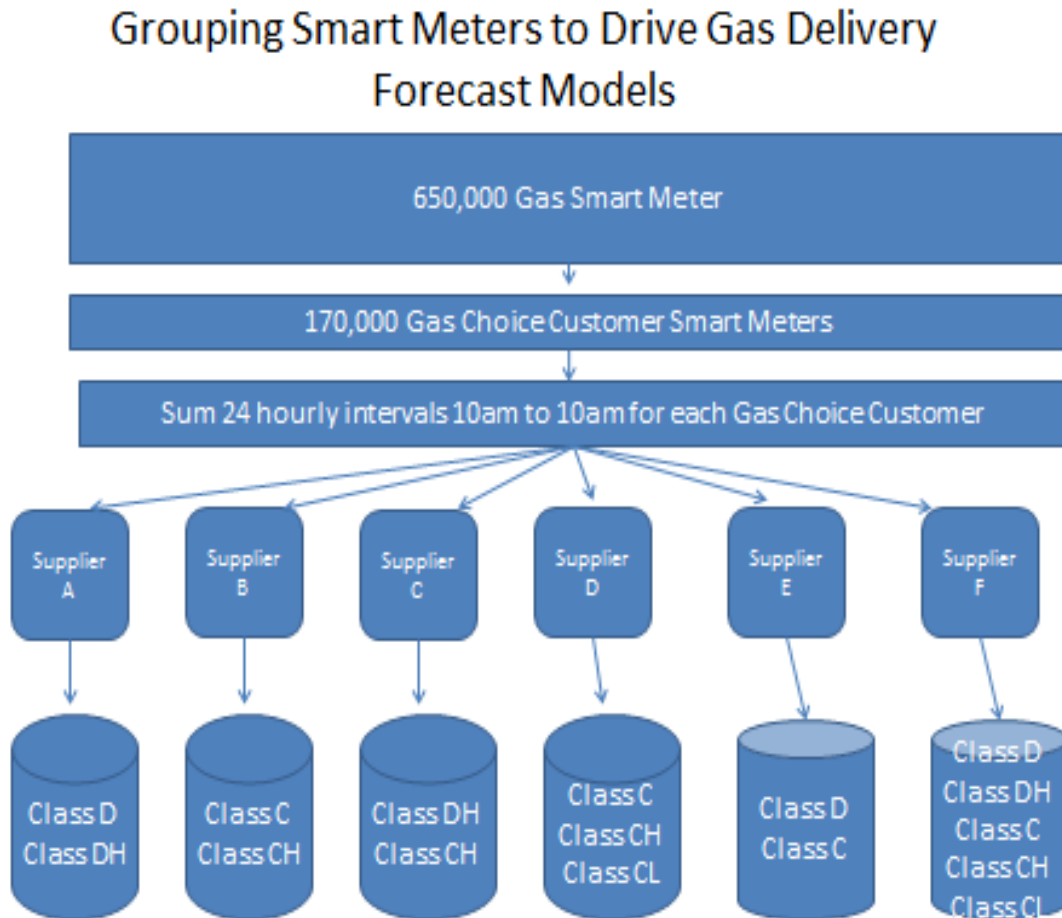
Grouping Smart Meters to Drive Gas Delivery Forecast Models

650,000 Gas Smart Meter

170,000 Gas Choice Customer Smart Meters

Sum 24 hourly intervals 10am to 10am for each Gas Choice Customer

Supplier A

Supplier B

Supplier C

Supplier D

Supplier E

Supplier F

Class D
Class DH

Class C
Class CH

Class DH
Class CH

Class C
Class CH
Class CL

Class D
Class C

Class D
Class DH
Class C
Class CH
Class CL